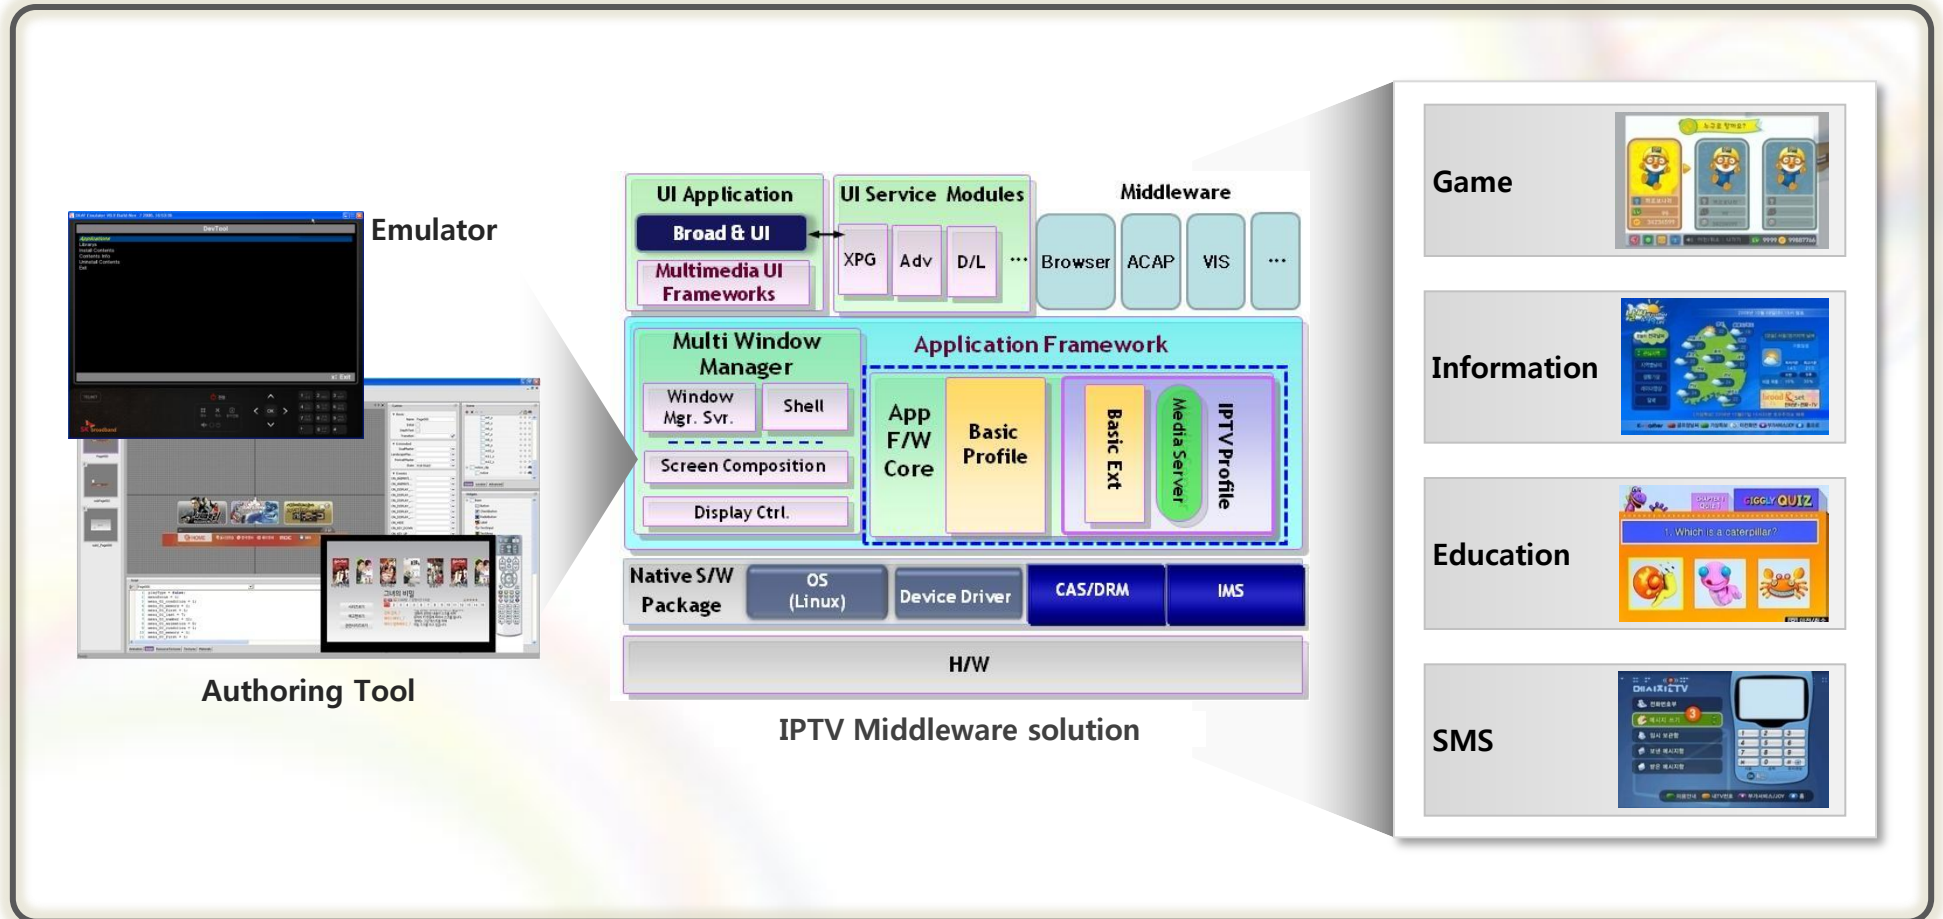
Emulator

Authoring Tool

UI Application

Broad & UI

Multimedia UI Frameworks

UI Service Modules

XPG

Adv

D/L

...

Middleware

Browser

ACAP

VIS

...

Multi Window Manager

Window Mgr. Svr.

Shell

Screen Composition

Display Ctrl.

Application Framework

App F/W Core

Basic Profile

Basic Ext

Media Server

IPTV Profile

Native S/W Package

OS (Linux)

Device Driver

CAS/DRM

IMS

H/W

IPTV Middleware solution

Game

Information

Education

1. Which is a caterpillar?

SMS